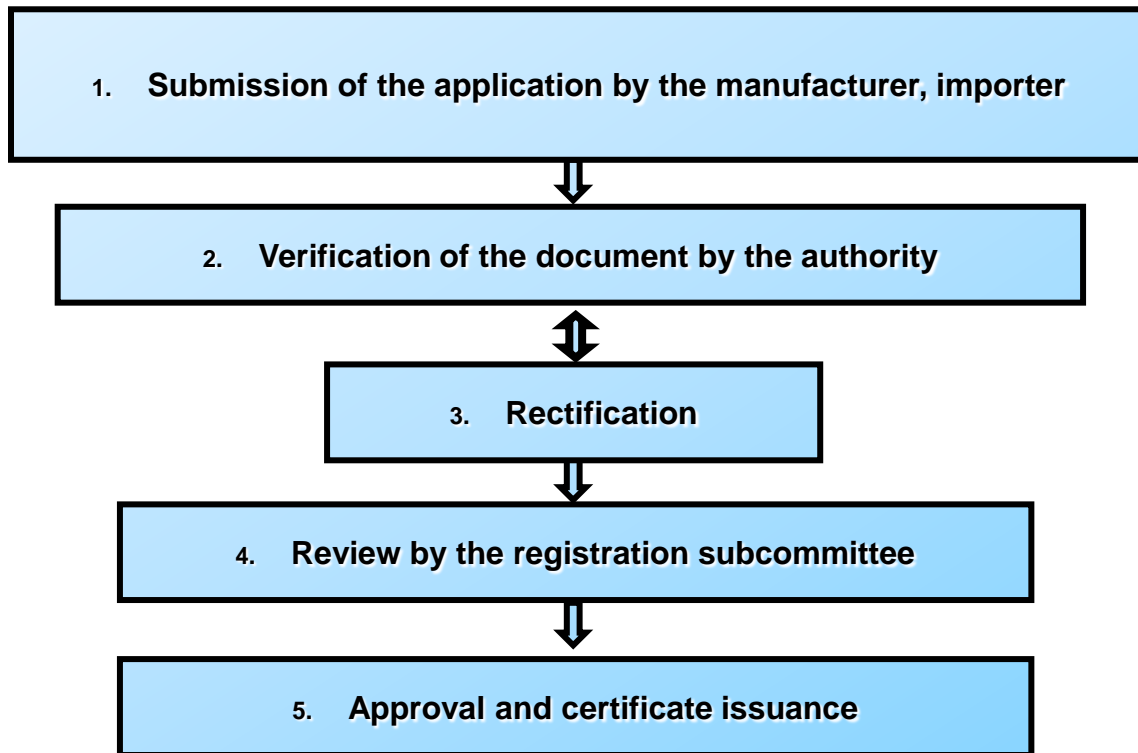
1. Submission of the application by the manufacturer, importer

2. Verification of the document by the authority

3. Rectification

4. Review by the registration subcommittee

5. Approval and certificate issuance